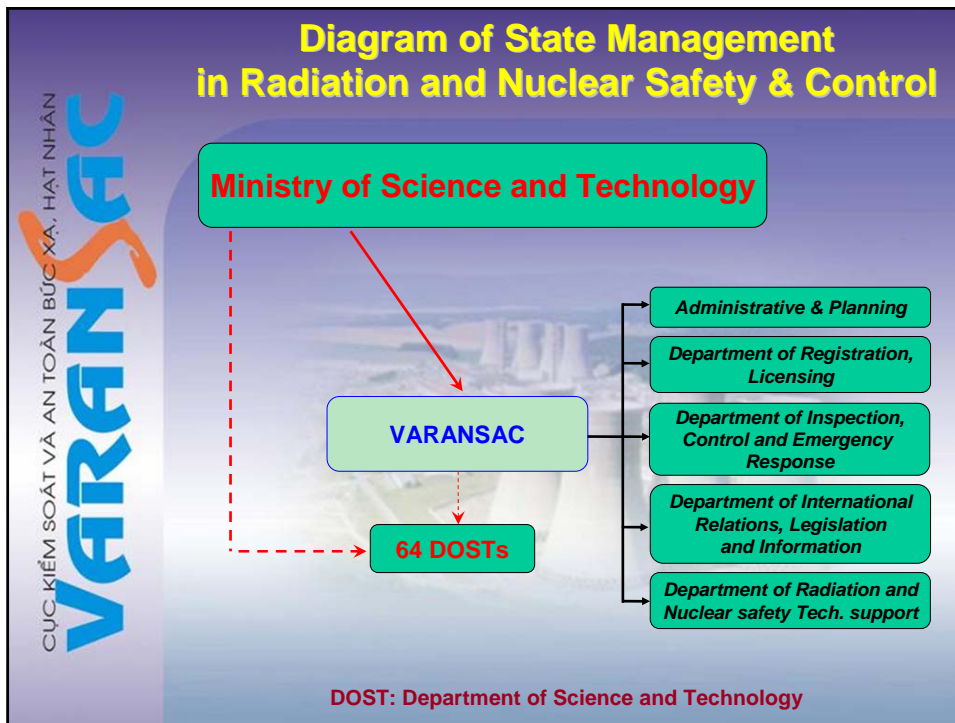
Diagram of State Management in Radiation and Nuclear Safety & Control

CỤC KIỂM SOÁT VÀ AN TOÀN BỨC XẠ, HẠT NHÂN

VARANSAC

Ministry of Science and Technology

VARANSAC

64 DOSTs

Administrative & Planning

Department of Registration, Licensing

Department of Inspection, Control and Emergency Response

Department of International Relations, Legislation and Information

Department of Radiation and Nuclear safety Tech. support

DOST: Department of Science and Technology